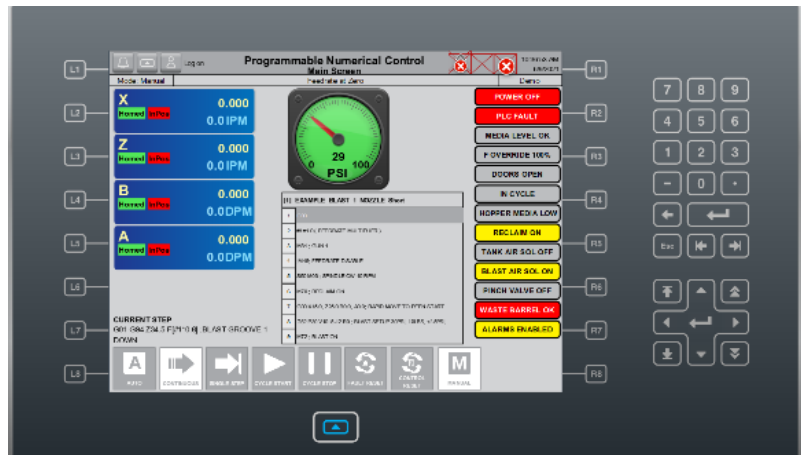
L1
Log on
Programmable Numerical Control
Main Screen
R1
Mode: Manual
Feedrate at Zero
Demo
L2
X
Homed In Pos
0.000
0.0IPM
POWER OFF
PLC FAULT
R2
L3
Z
Homed In Pos
0.000
0.0IPM
MEDIA LEVEL OK
F OVERRIDE 100%
R3
0
29
100
PSI
DOORS OPEN
L4
B
Homed In Pos
0.000
0.0DPM
IN CYCLE
R4
[1] EXAMPLE BLAST 1 NOZZLE Blast
HOPPER MEDIA LOW
L5
A
Homed In Pos
0.000
0.0DPM
RECLAIM ON
R5
TANK AIR SOL OFF
BLAST AIR SOL ON
L6
PINCH VALVE OFF
R6
WASTE BARREL OK
L7
CURRENT STEP
G01 G94 Z4.0 F[1*1.0] BLAST GROOVE 1 DOWN
ALARMS ENABLED
R7
L8
A
AUTO
CONTINUOUS
SINGLE STEP
CYCLE START
CYCLE STOP
FAULT RESET
CONTROL RESET
M
MANUAL
R8
7
8
9
4
5
6
1
2
3
-
0
.
Esc